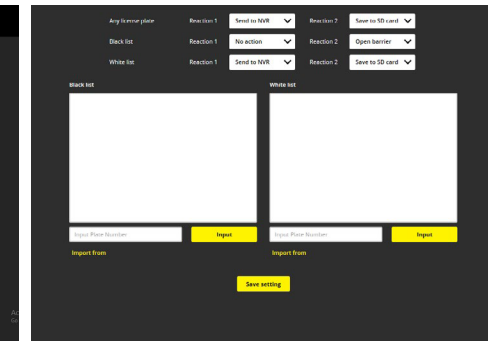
Any license plate Reaction 1 Send to NVR Reaction 2 Save to SD card

Black list Reaction 1 No action Reaction 2 Open barrier

White list Reaction 1 Send to NVR Reaction 2 Save to SD card

Black list

White list

Input Plate Number

Input

Input Plate Number

Input

Import from

Import from

Save setting